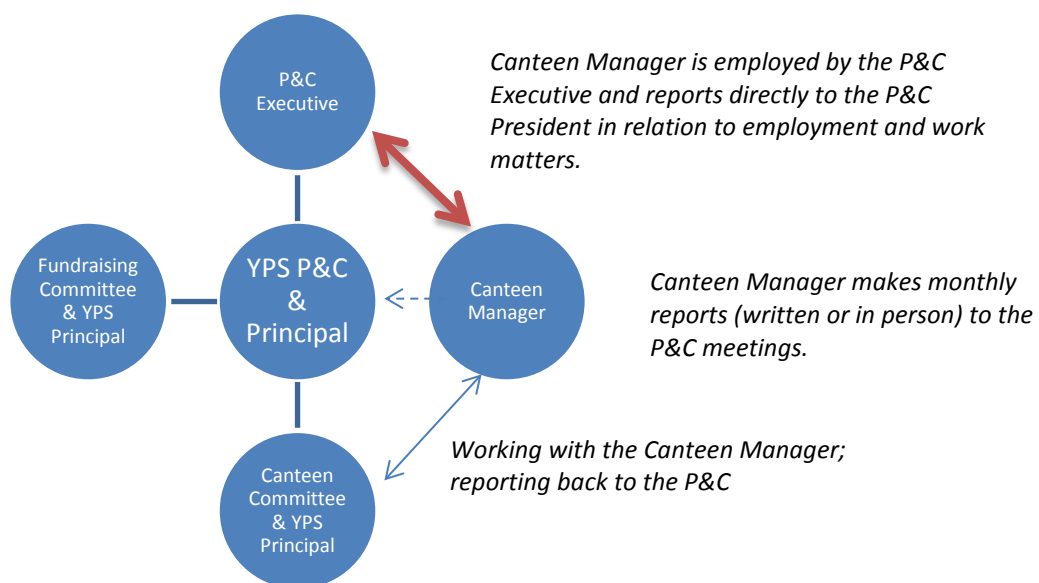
P&C Executive

Canteen Manager is employed by the P&C Executive and reports directly to the P&C President in relation to employment and work matters.

Fundraising Committee & YPS Principal

YPS P&C & Principal

Canteen Manager

Canteen Manager makes monthly reports (written or in person) to the P&C meetings.

Working with the Canteen Manager; reporting back to the P&C

Canteen Committee & YPS Principal